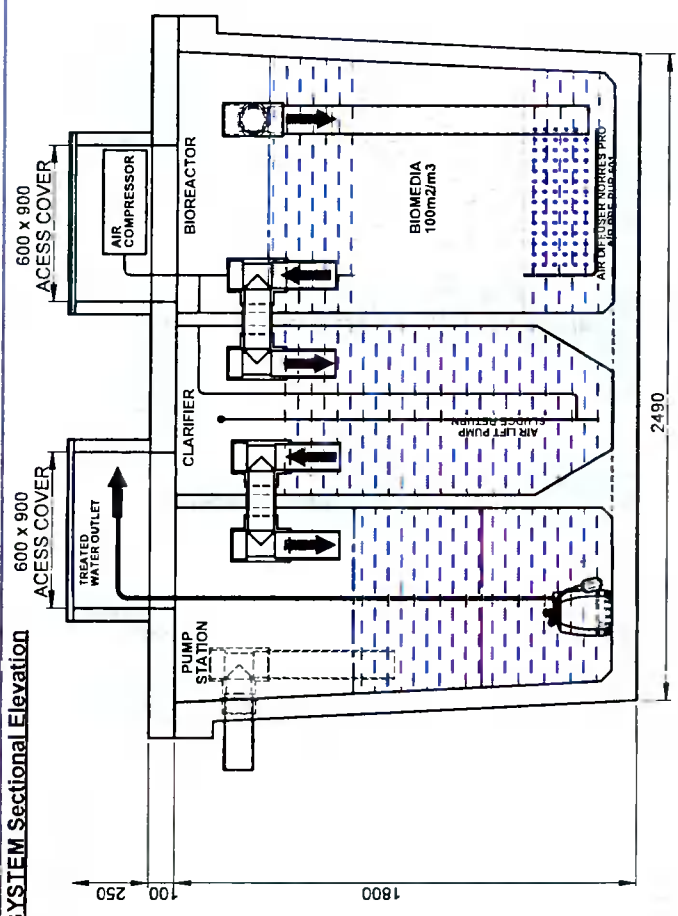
YSTEM Sectional Elevation

600 x 900
ACESS COVER

AIR COMPRESSOR

BIOREACTOR

BIOMEDIA
100m2/m3

AIR DIFFUSER NORRES PRO

600 x 900
ACESS COVER

TREATED WATER OUTLET

CLARIFIER

AIR LIFT PUMP
SLUDGE RETURN

PUMP STATION

2490

250
100
1800